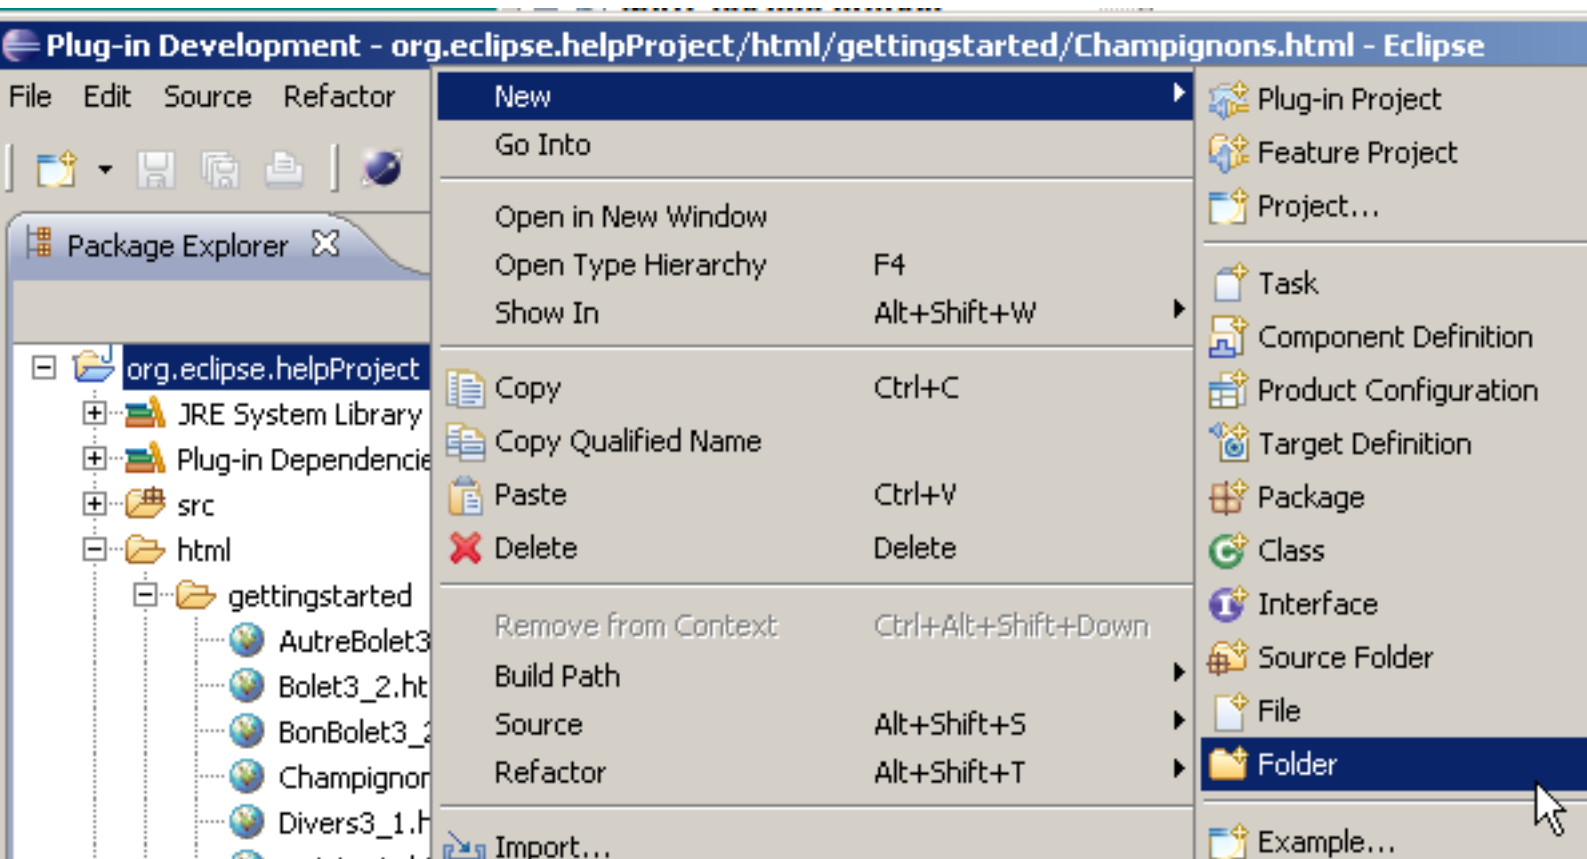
Plug-in Development - org.eclipse.helpProject/html/gettingstarted/Champignons.html - Eclipse

File Edit Source Refactor

Package Explorer

org.eclipse.helpProject
JRE System Library
Plug-in Dependencie
src
html
gettingstarted
AutreBolet3
Bolet3_2.ht
BonBolet3_
Champignor
Divers3_1.h

New
Go Into
Open in New Window
Open Type Hierarchy F4
Show In Alt+Shift+W
Copy Ctrl+C
Copy Qualified Name
Paste Ctrl+V
Delete Delete
Remove from Context Ctrl+Alt+Shift+Down
Build Path
Source Alt+Shift+S
Refactor Alt+Shift+T
Import...

Plug-in Project
Feature Project
Project...
Task
Component Definition
Product Configuration
Target Definition
Package
Class
Interface
Source Folder
File
Folder
Example...